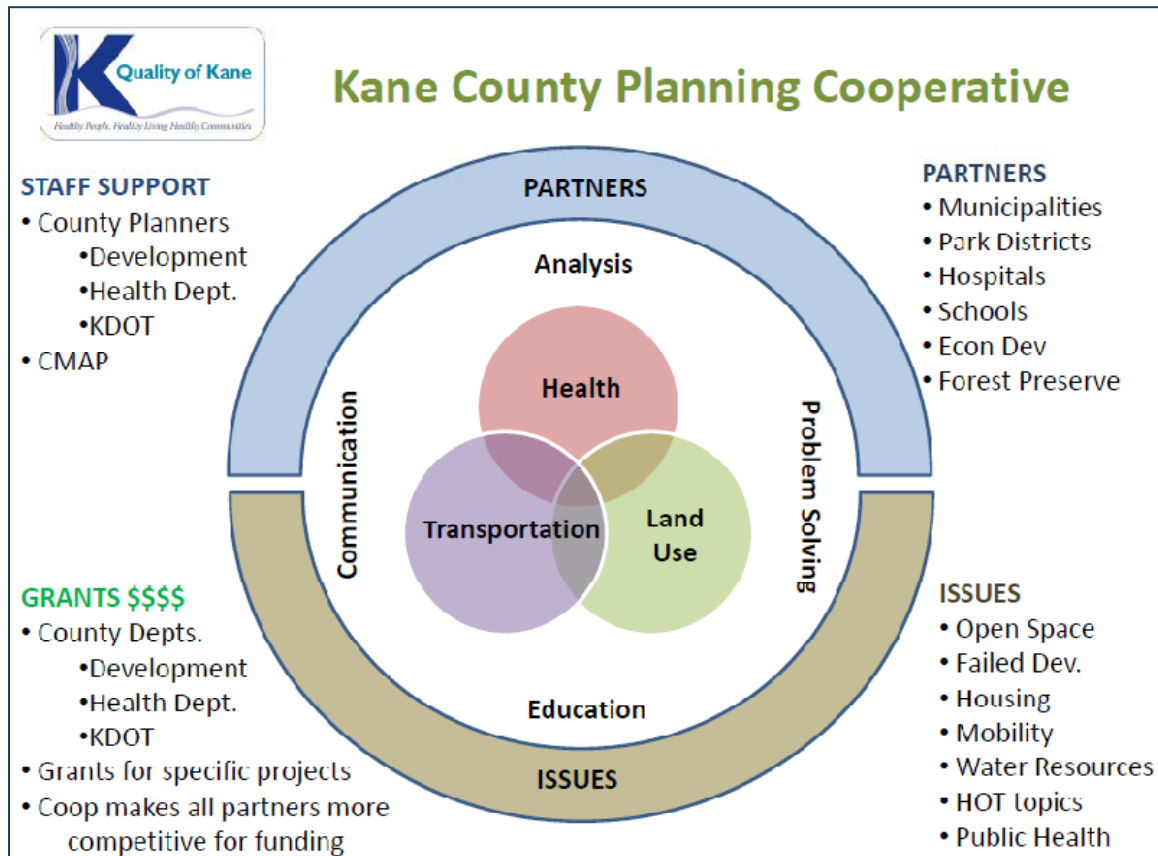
K Quality of Kane
Healthy People. Healthy Living. Healthy Communities

Kane County Planning Cooperative

STAFF SUPPORT
• County Planners
•Development
•Health Dept.
•KDOT
• CMAP

PARTNERS
• Municipalities
• Park Districts
• Hospitals
• Schools
• Econ Dev
• Forest Preserve

PARTNERS

Analysis

Communication

Problem Solving

Health

Transportation

Land Use

Education

ISSUES

GRANTS $$$$
• County Depts.
•Development
•Health Dept.
•KDOT
• Grants for specific projects
• Coop makes all partners more competitive for funding

ISSUES
• Open Space
• Failed Dev.
• Housing
• Mobility
• Water Resources
• HOT topics
• Public Health